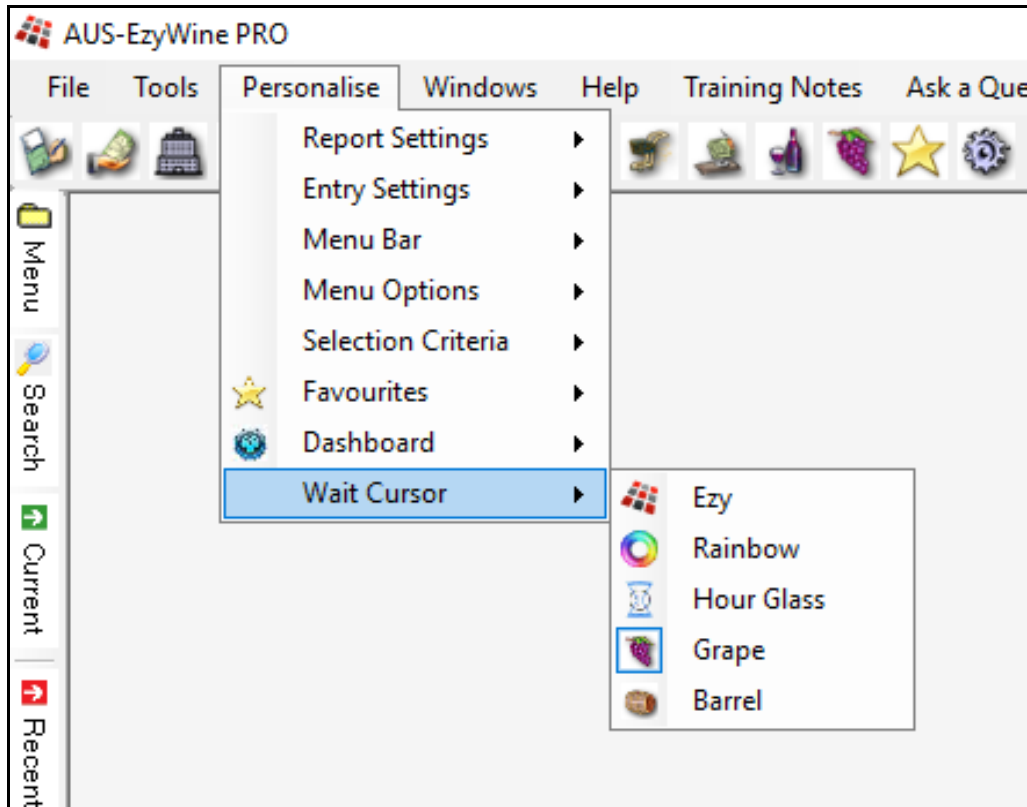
AUS-EzyWine PRO

File Tools Personalise Windows Help Training Notes Ask a Que

Report Settings
Entry Settings
Menu Bar
Menu Options
Selection Criteria
Favourites
Dashboard
Wait Cursor

Ezy
Rainbow
Hour Glass
Grape
Barrel

Menu
Search
Current
Recent